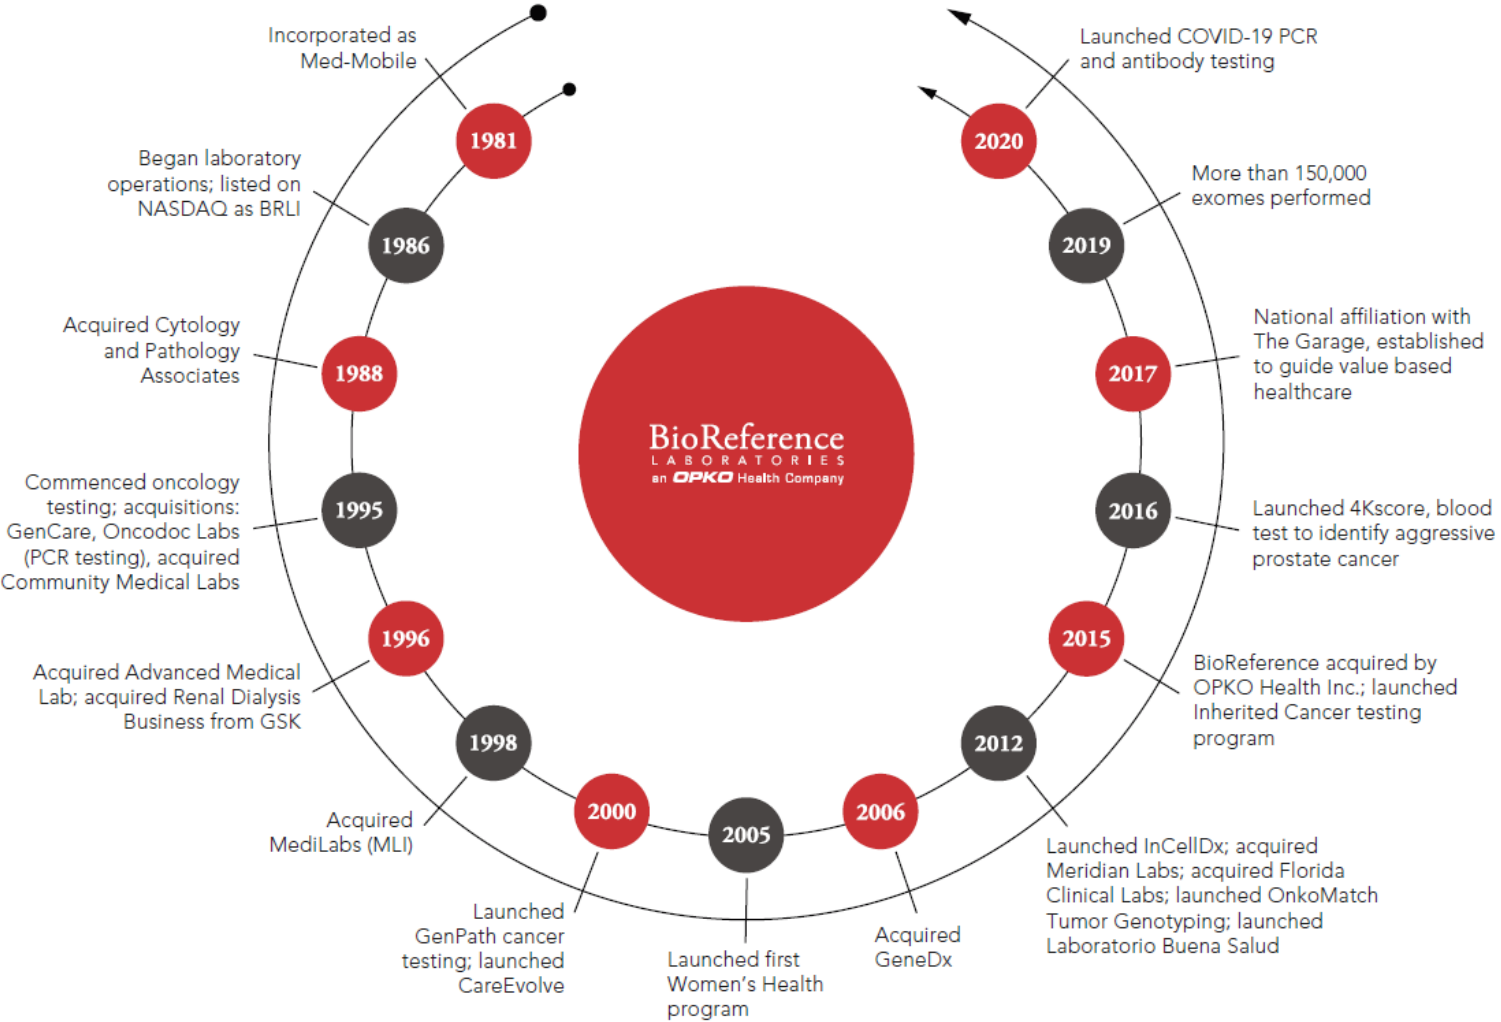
Incorporated as Med-Mobile

1981

Began laboratory operations; listed on NASDAQ as BRLI

1986

Acquired Cytology and Pathology Associates

1988

Commenced oncology testing; acquisitions: GenCare, Oncodoc Labs (PCR testing), acquired Community Medical Labs

1995

Acquired Advanced Medical Lab; acquired Renal Dialysis Business from GSK

1996

Acquired MediLabs (MLI)

1998

Launched GenPath cancer testing; launched CareEvolve

2000

Launched first Women's Health program

2005

Acquired GeneDx

2006

Launched InCellDx; acquired Meridian Labs; acquired Florida Clinical Labs; launched OnkoMatch Tumor Genotyping; launched Laboratorio Buena Salud

2012

BioReference acquired by OPKO Health Inc.; launched Inherited Cancer testing program

2015

Launched 4Kscore, blood test to identify aggressive prostate cancer

2016

National affiliation with The Garage, established to guide value based healthcare

2017

More than 150,000 exomes performed

2019

Launched COVID-19 PCR and antibody testing

2020

BioReference
LABORATORIES
an OPKO Health Company